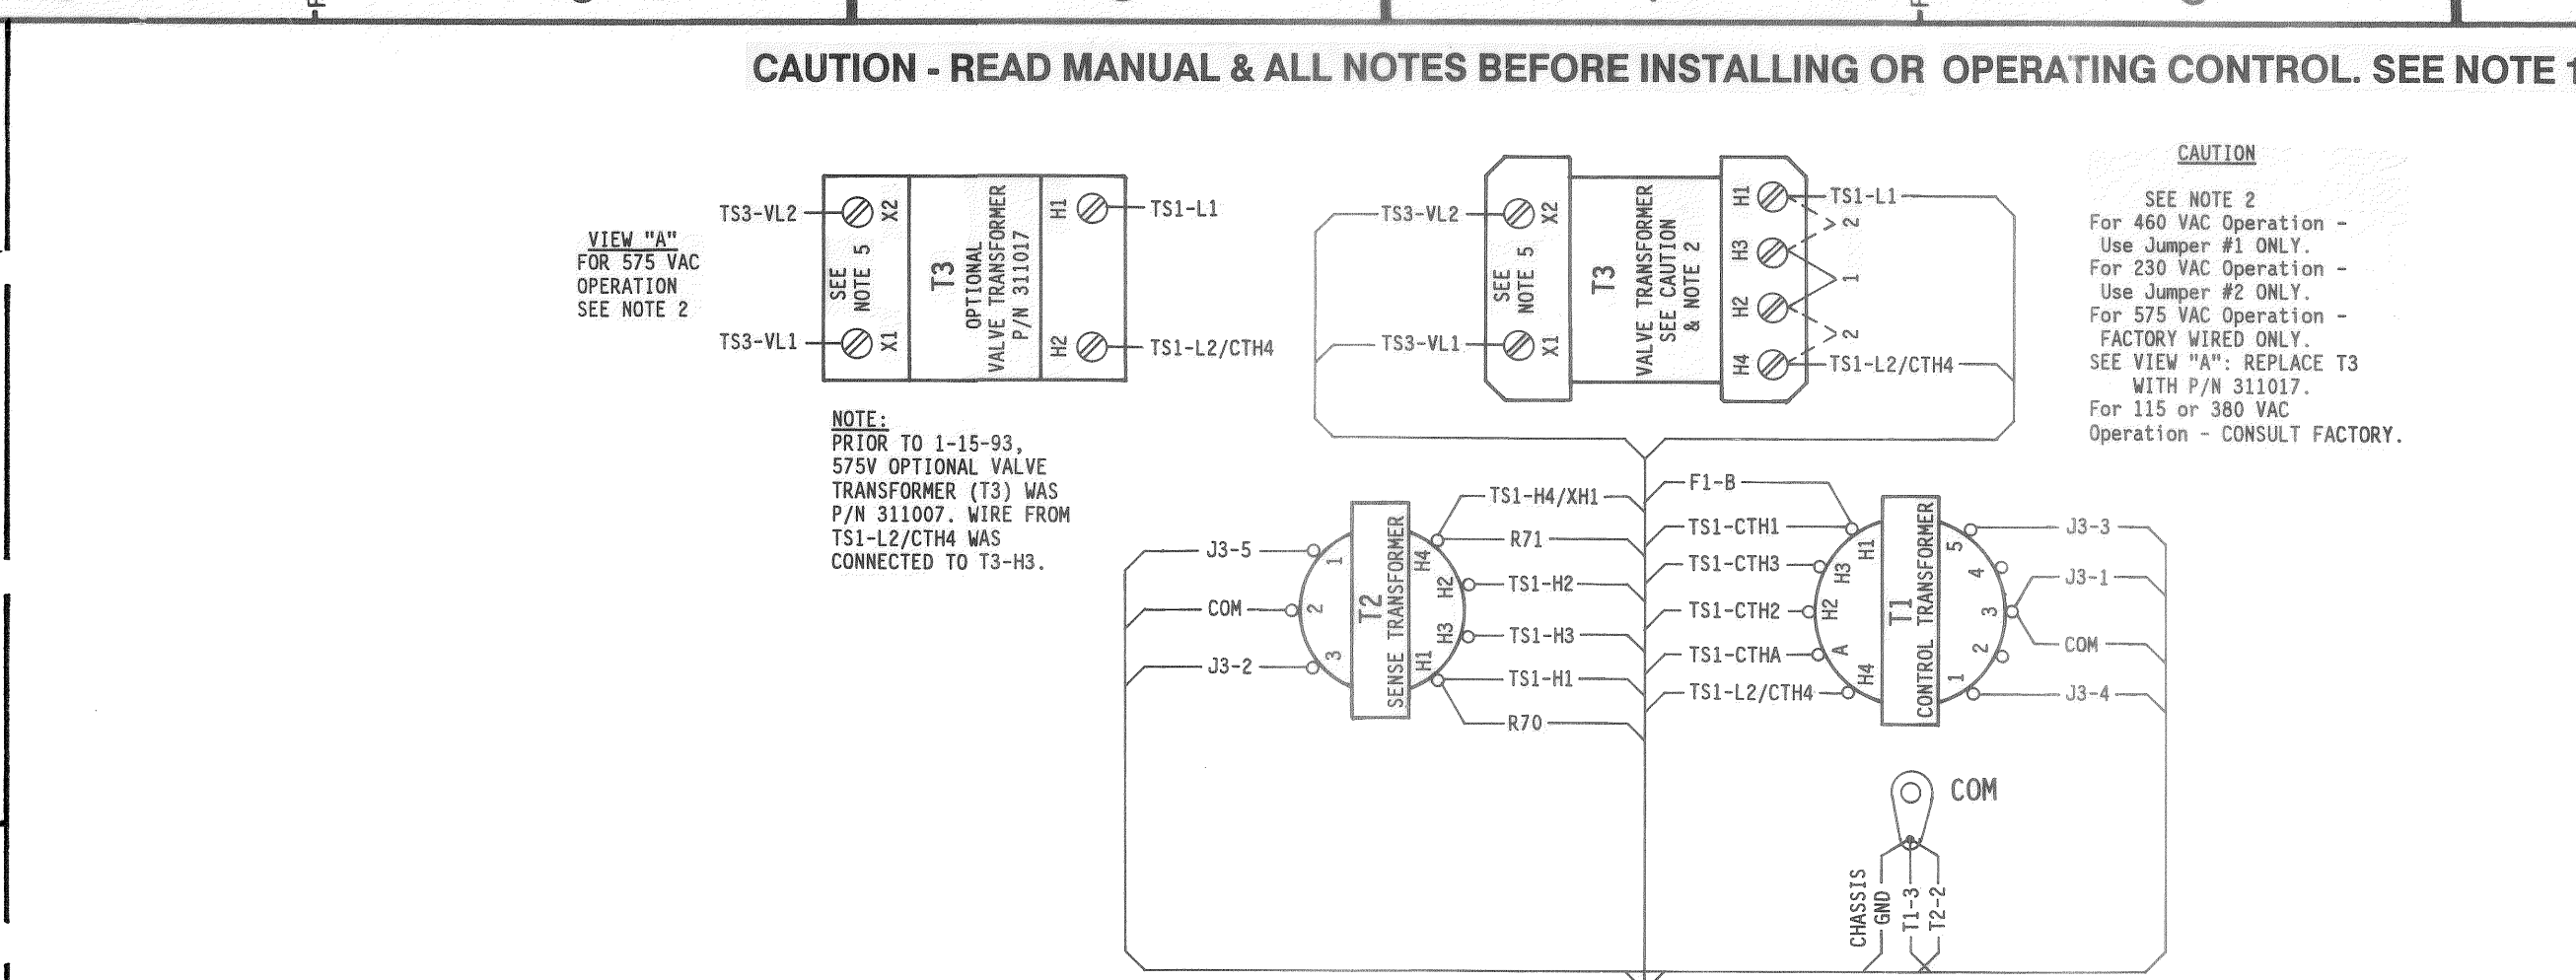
CAUTION - READ MANUAL & ALL NOTES BEFORE INSTALLING OR OPERATING CONTROL. SEE NOTE 1

VIEW "A"
FOR 575 VAC
OPERATION
SEE NOTE 2

TS3-VL2
TS3-VL1
SEE NOTE 5
X2
X1
T3
OPTIONAL VALVE TRANSFORMER P/N 311017
H1
H2
TS1-L1
TS1-L2/CTH4

NOTE:
PRIOR TO 1-15-93, 575V OPTIONAL VALVE TRANSFORMER (T3) WAS P/N 311007. WIRE FROM TS1-L2/CTH4 WAS CONNECTED TO T3-H3.

TS3-VL2
TS3-VL1
SEE NOTE 5
X2
X1
T3
VALVE TRANSFORMER SEE CAUTION & NOTE 2
H1
H3
H2
H4
TS1-L1
TS1-L2/CTH4
2
1
2

CAUTION

SEE NOTE 2
For 460 VAC Operation - Use Jumper #1 ONLY.
For 230 VAC Operation - Use Jumper #2 ONLY.
For 575 VAC Operation - FACTORY WIRED ONLY.
SEE VIEW "A": REPLACE T3 WITH P/N 311017.
For 115 or 380 VAC Operation - CONSULT FACTORY.

J3-5
COM
J3-2
1
2
3
T2
SENSE TRANSFORMER
H4
H2
H3
H1
TS1-H4/XH1
R71
TS1-H2
TS1-H3
TS1-H1
R70

F1-B
TS1-CTH1
TS1-CTH3
TS1-CTH2
TS1-CTHA
TS1-L2/CTH4
H1
H3
H2
A
H4
T1
CONTROL TRANSFORMER
5
4
3
2
1
J3-3
J3-1
COM
J3-4

COM
CHASSIS GND
T1-3
T2-2